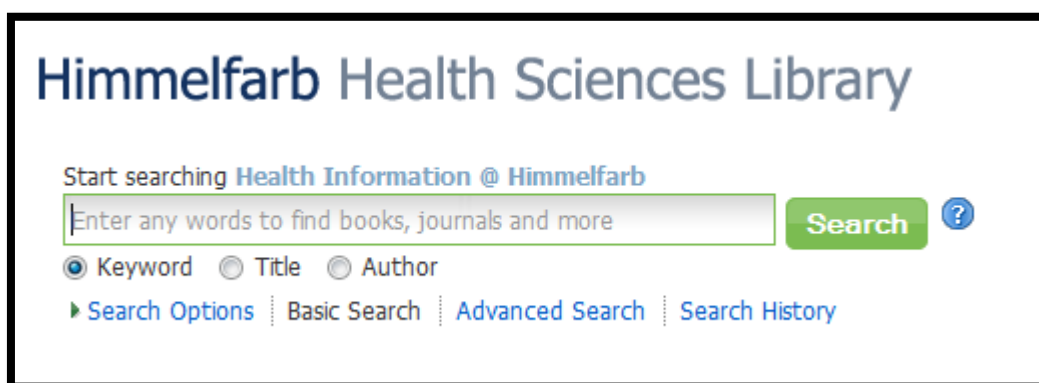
Himmelfarb Health Sciences Library

Start searching Health Information @ Himmelfarb

Enter any words to find books, journals and more

Search

?

Keyword Title Author

Search Options | Basic Search | Advanced Search | Search History